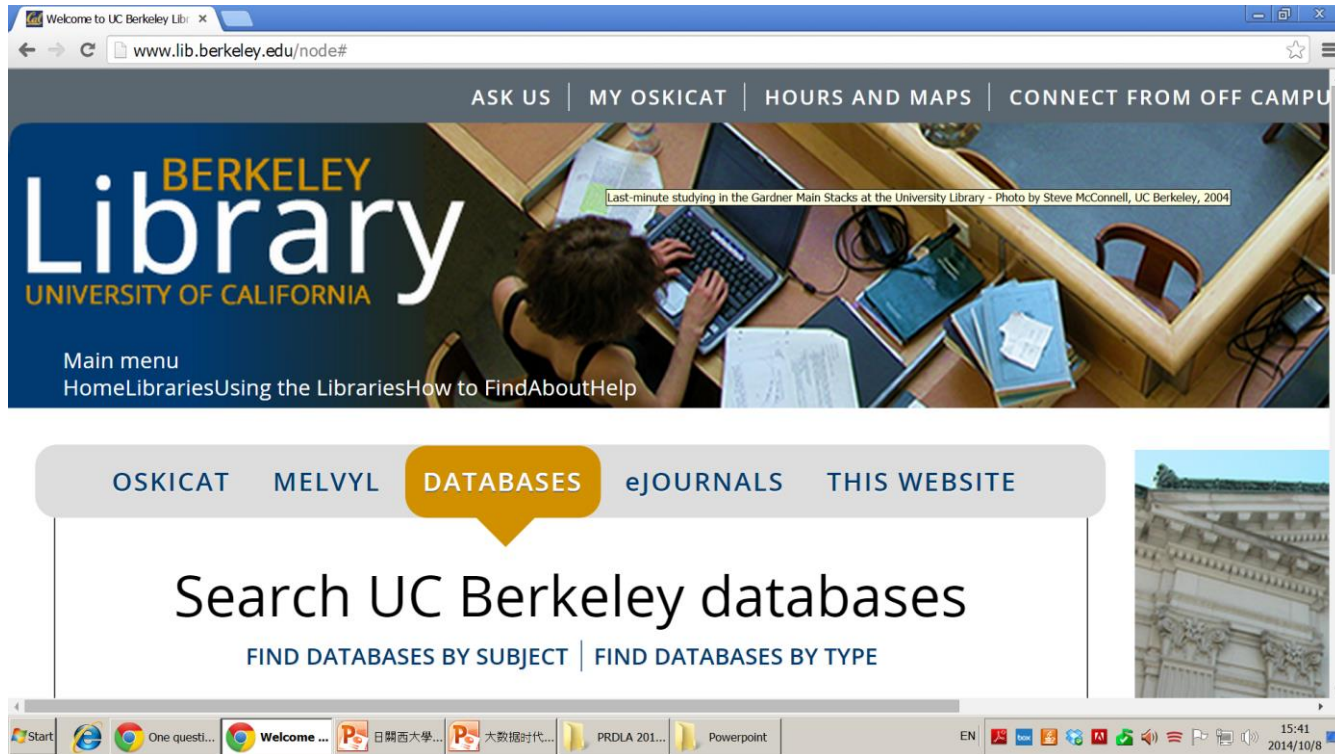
Welcome to UC Berkeley Libr ×

www.lib.berkeley.edu/node#

ASK US | MY OSKICAT | HOURS AND MAPS | CONNECT FROM OFF CAMPU

BERKELEY
Library
UNIVERSITY OF CALIFORNIA

Last-minute studying in the Gardner Main Stacks at the University Library - Photo by Steve McConnell, UC Berkeley, 2004

Main menu
HomeLibrariesUsing the LibrariesHow to FindAboutHelp

OSKICAT MELVYL DATABASES eJOURNALS THIS WEBSITE

Search UC Berkeley databases

FIND DATABASES BY SUBJECT | FIND DATABASES BY TYPE

Start One questi... Welcome ... 日關西大學... 大数据时代... PRDLA 201... Powerpoint EN 15:41 2014/10/8